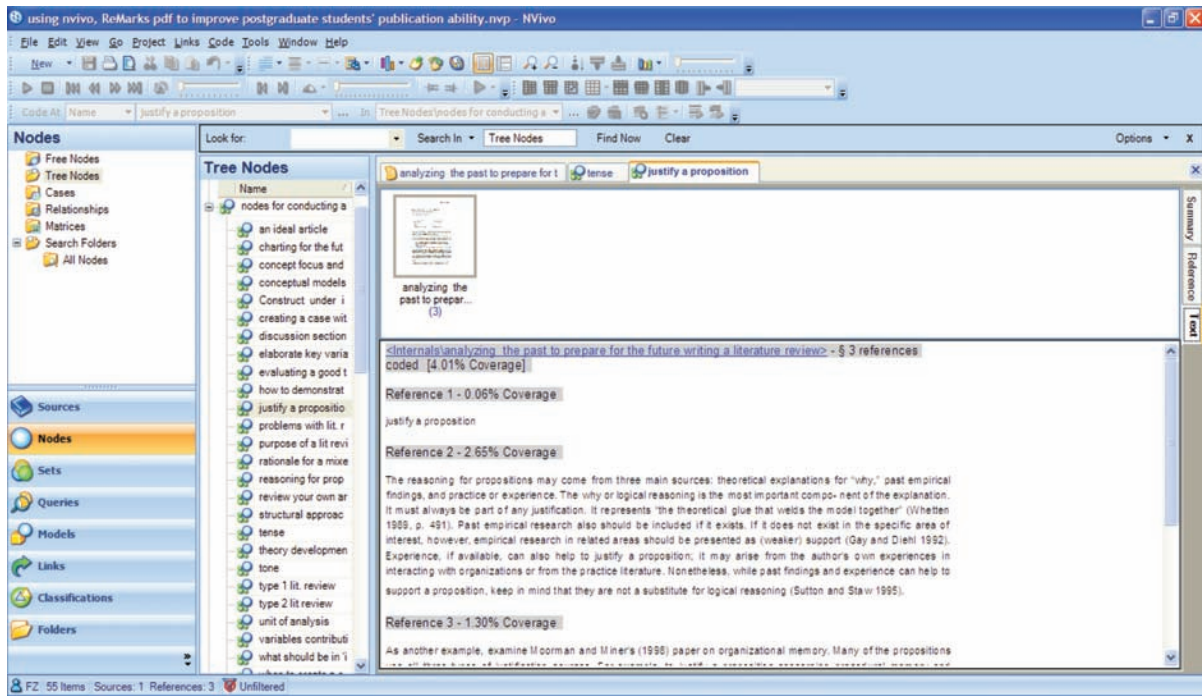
using nvivo, ReMarks pdf to improve postgraduate students' publication ability.nvp - NVivo

File Edit View Go Project Links Code Tools Window Help

New

Code At Name justify a proposition In Tree Nodes\nodes for conducting a

Nodes

Free Nodes
Tree Nodes
Cases
Relationships
Matrices
Search Folders
All Nodes

Sources
Nodes
Sets
Queries
Models
Links
Classifications
Folders

Look for: Search In Tree Nodes Find Now Clear Options x

Tree Nodes

Name

nodes for conducting a
an ideal article
charting for the fut
concept focus and
conceptual models
Construct under i
creating a case wit
discussion section
elaborate key varia
evaluating a good t
how to demonstrat
justify a propositio
problems with lit. r
purpose of a lit revi
rationale for a mixe
reasoning for prop
review your own ar
structural approac
tense
theory developmen
tone
type 1 lit. review
type 2 lit review
unit of analysis
variables contributi
what should be in 'i

analyzing the past to prepare for t tense justify a proposition

analyzing the past to prepar... (3)

Summary Reference Text

<Internals\analyzing the past to prepare for the future writing a literature review> - § 3 references coded [4.01% Coverage]

Reference 1 - 0.06% Coverage

justify a proposition

Reference 2 - 2.65% Coverage

The reasoning for propositions may come from three main sources: theoretical explanations for "why," past empirical findings, and practice or experience. The why or logical reasoning is the most important compo- nent of the explanation. It must always be part of any justification. It represents "the theoretical glue that welds the model together" (Whetten 1989, p. 491). Past empirical research also should be included if it exists. If it does not exist in the specific area of interest, however, empirical research in related areas should be presented as (weaker) support (Gay and Diehl 1992). Experience, if available, can also help to justify a proposition; it may arise from the author's own experiences in interacting with organizations or from the practice literature. Nonetheless, while past findings and experience can help to support a proposition, keep in mind that they are not a substitute for logical reasoning (Sutton and Staw 1995).

Reference 3 - 1.30% Coverage

As another example, examine Moorman and Miner's (1998) paper on organizational memory. Many of the propositions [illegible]

FZ 55 Items Sources: 1 References: 3 Unfiltered